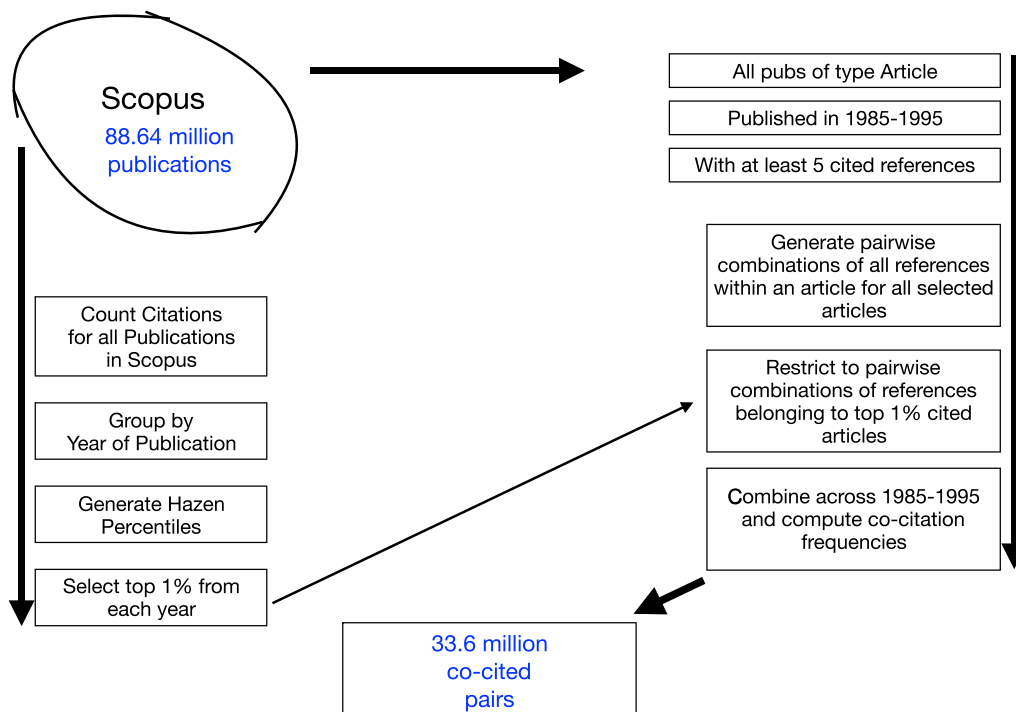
Scopus
88.64 million publications

All pubs of type Article

Published in 1985-1995

With at least 5 cited references

Generate pairwise combinations of all references within an article for all selected articles

Restrict to pairwise combinations of references belonging to top 1% cited articles

Combine across 1985-1995 and compute co-citation frequencies

Count Citations for all Publications in Scopus

Group by Year of Publication

Generate Hazen Percentiles

Select top 1% from each year

33.6 million co-cited pairs